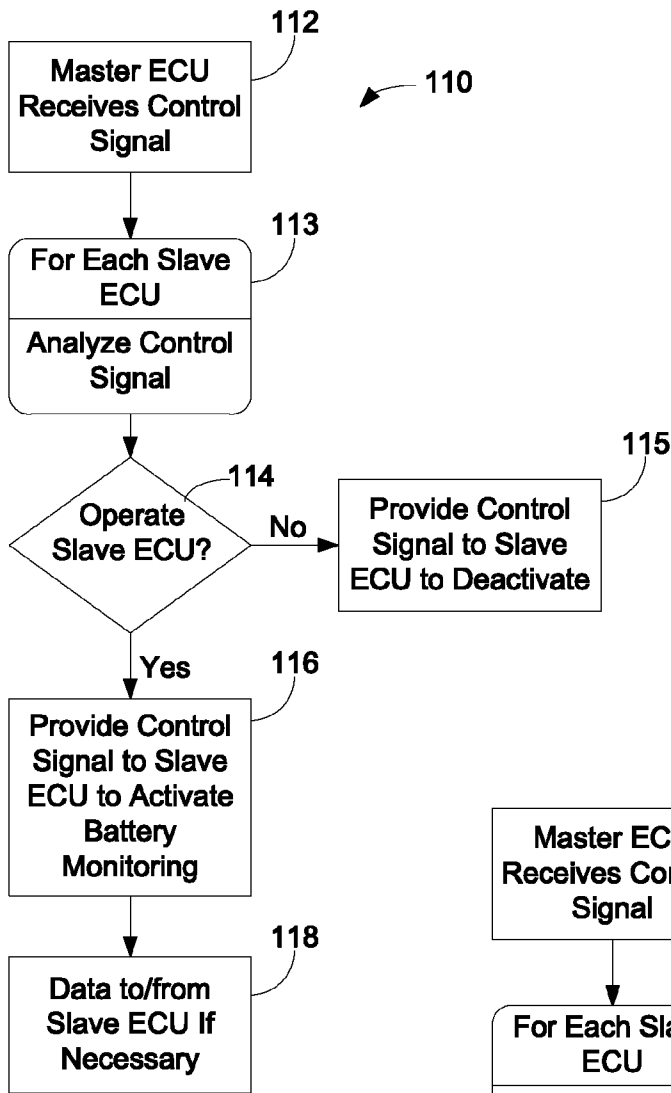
112

Master ECU Receives Control Signal

110

113

For Each Slave ECU

Analyze Control Signal

115

114

Operate Slave ECU?

No

Provide Control Signal to Slave ECU to Deactivate

Yes

116

Provide Control Signal to Slave ECU to Activate Battery Monitoring

118

Data to/from Slave ECU If Necessary

Master EC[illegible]

Receives Co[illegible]

Signal

For Each Sla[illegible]

ECU